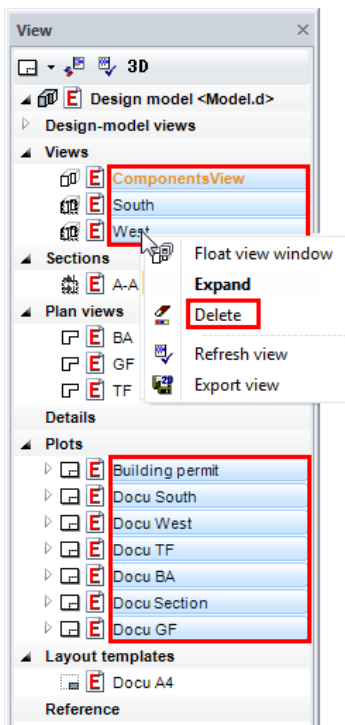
View ×

3D

E Design model <Model.d>

Design-model views

Views

E ComponentsView

E South

E West

Sections

E A-A

Plan views

E BA

E GF

E TF

Details

Plots

E Building permit

E Docu South

E Docu West

E Docu TF

E Docu BA

E Docu Section

E Docu GF

Layout templates

E Docu A4

Reference

Float view window

Expand

Delete

Refresh view

Export view